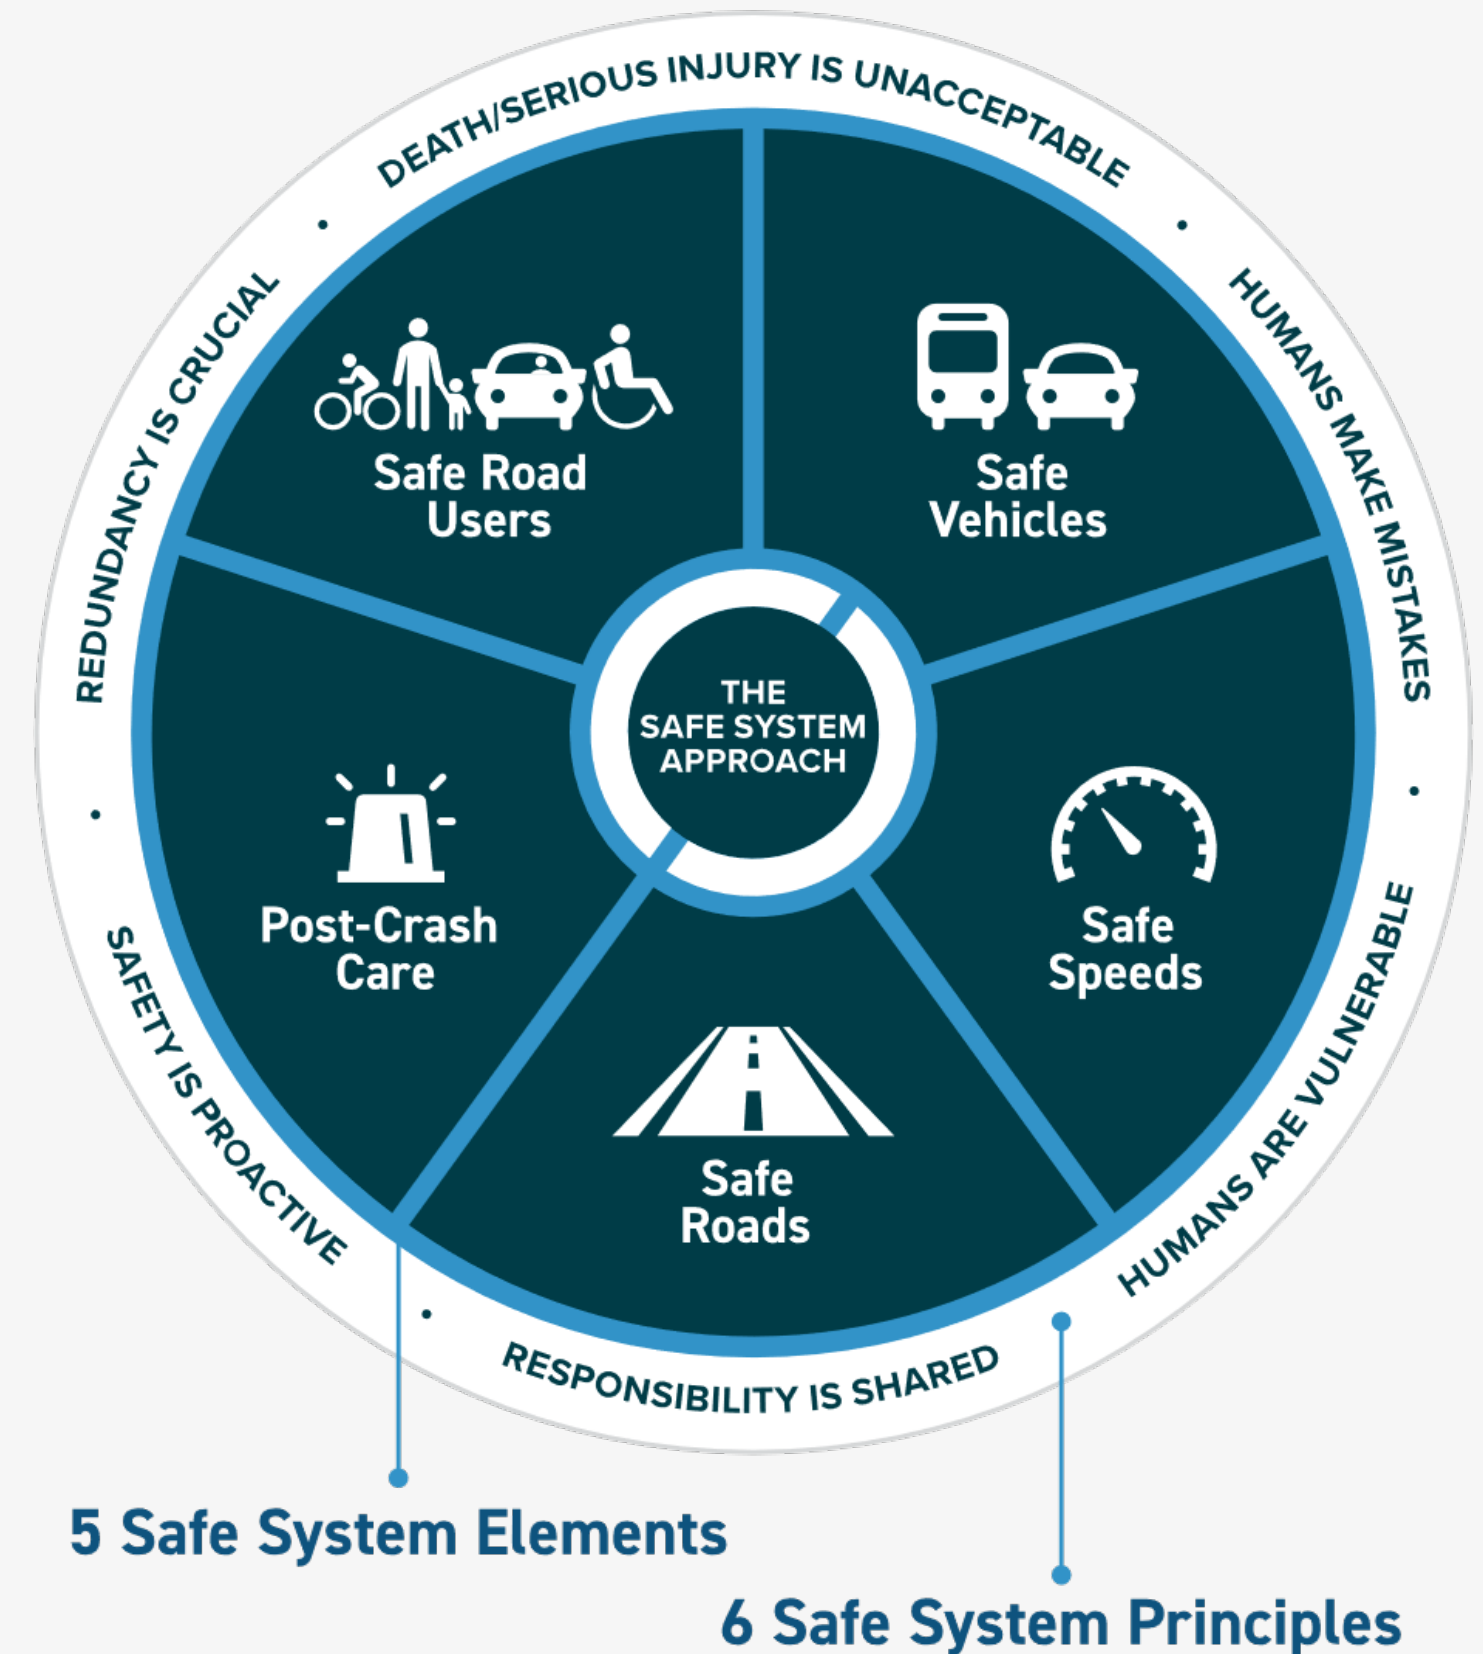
DEATH/SERIOUS INJURY IS UNACCEPTABLE
HUMANS MAKE MISTAKES
HUMANS ARE VULNERABLE
RESPONSIBILITY IS SHARED
SAFETY IS PROACTIVE
REDUNDANCY IS CRUCIAL

Safe Road Users

Safe Vehicles

THE SAFE SYSTEM APPROACH

Post-Crash Care

Safe Speeds

Safe Roads

5 Safe System Elements

6 Safe System Principles